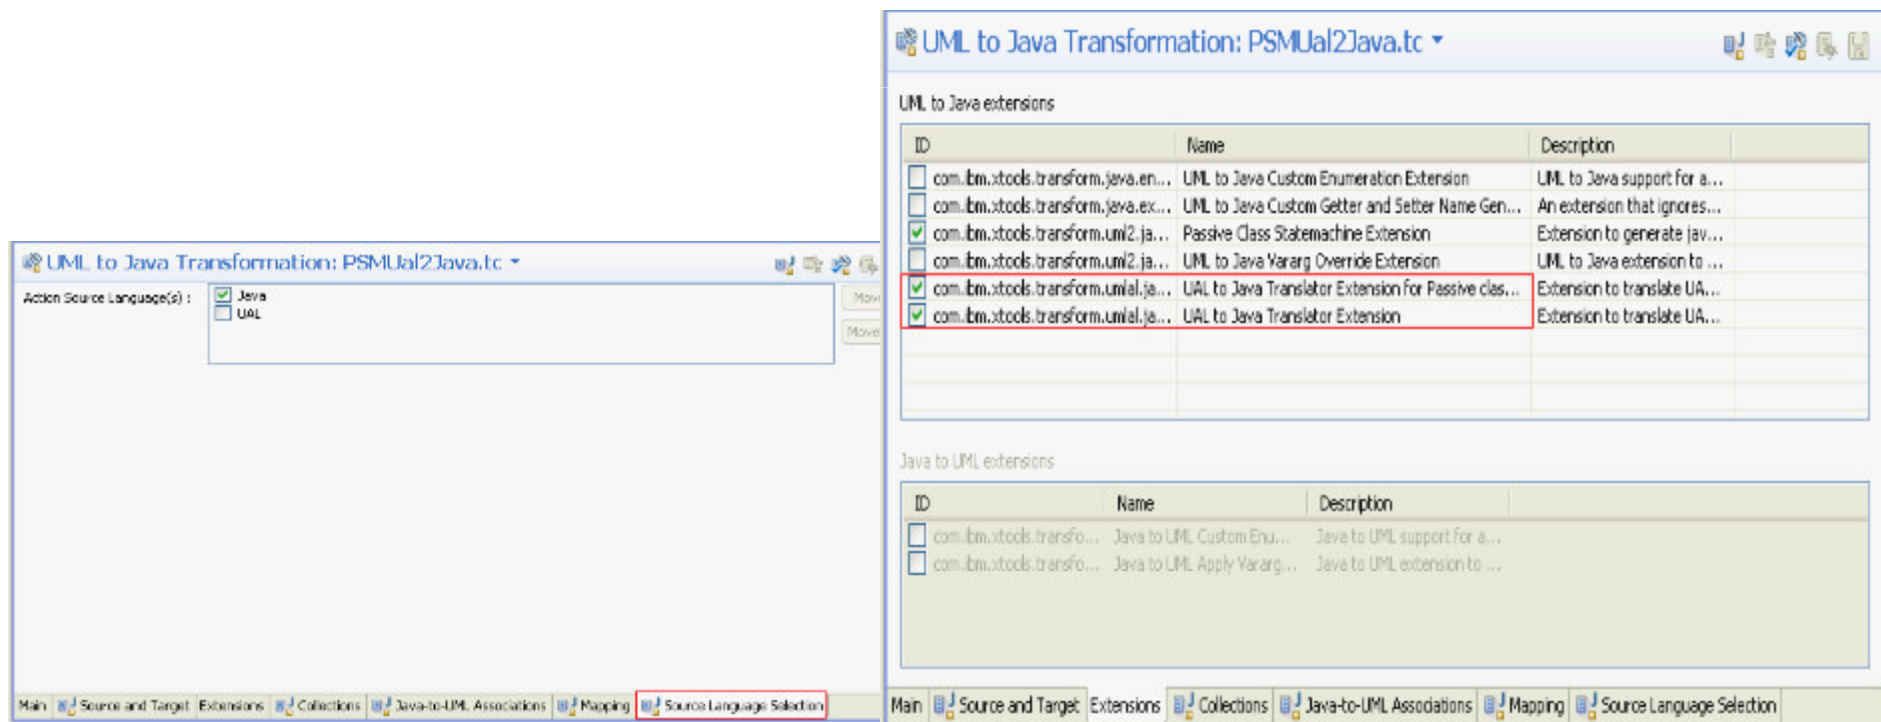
UML to Java Transformation: PSMUal2Java.tc

Action Source Language(s) :

Java

UAL

Move

Move

Main | Source and Target | Extensions | Collections | Java-to-UML Associations | Mapping | Source Language Selection

UML to Java Transformation: PSMUal2Java.tc

UML to Java extensions

| ID | Name | Description |
|---|---|---|
| com.ibm.xtools.transform.java.en... | UML to Java Custom Enumeration Extension | UML to Java support for a... |
| com.ibm.xtools.transform.java.ex... | UML to Java Custom Getter and Setter Name Gen... | An extension that ignores... |
| com.ibm.xtools.transform.uml2.ja... | Passive Class Statemachine Extension | Extension to generate jav... |
| com.ibm.xtools.transform.uml2.ja... | UML to Java Vararg Override Extension | UML to Java extension to ... |
| com.ibm.xtools.transform.umlal.ja... | UAL to Java Translator Extension for Passive clas... | Extension to translate UA... |
| com.ibm.xtools.transform.umlal.ja... | UAL to Java Translator Extension | Extension to translate UA... |

Java to UML extensions

| ID | Name | Description |
|---|---|---|
| com.ibm.xtools.transfo... | Java to UML Custom Enu... | Java to UML support for a... |
| com.ibm.xtools.transfo... | Java to UML Apply Vararg... | Java to UML extension to ... |

Main | Source and Target | Extensions | Collections | Java-to-UML Associations | Mapping | Source Language Selection